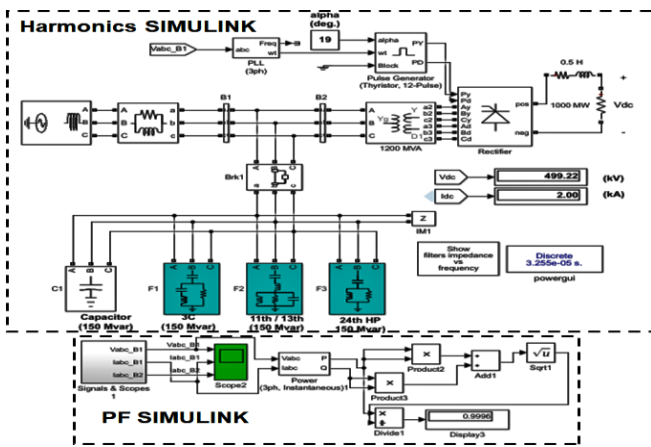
Harmonics SIMULINK

alpha (deg.)

19

Vabc_B1

abc

Freq

wt

PLL (3ph)

alpha

wt

Block

PY

PD

Pulse Generator (Thyristor, 12-Pulse)

0.5 H

1000 MW

Vdc

+

-

A

B

C

a

b

c

B1

B2

A

B

C

1200 MVA

a2

b2

c2

a3

b3

c3

Py

Pd

Ay

By

Cy

Ad

Bd

Cd

pos

neg

Rectifier

Brk1

Vdc

499.22

(kV)

Idc

2.00

(kA)

Z

IM1

Show filters impedance vs frequency

Discrete 3.25e-05 s.

powergui

C1

Capacitor (150 Mvar)

F1

3C (150 Mvar)

F2

11th / 13th (150 Mvar)

F3

24th HP (150 Mvar)

Vabc_B1

Iabc_B1

Iabc_B2

Signals & Scopes 1

Scope2

Vabc

Iabc

P

Q

Power (3ph, Instantaneous)1

×

Product2

×

Product3

Add1

$\sqrt{u}$

Sqrt1

×

÷

Divide1

0.9996

Display3

PF SIMULINK